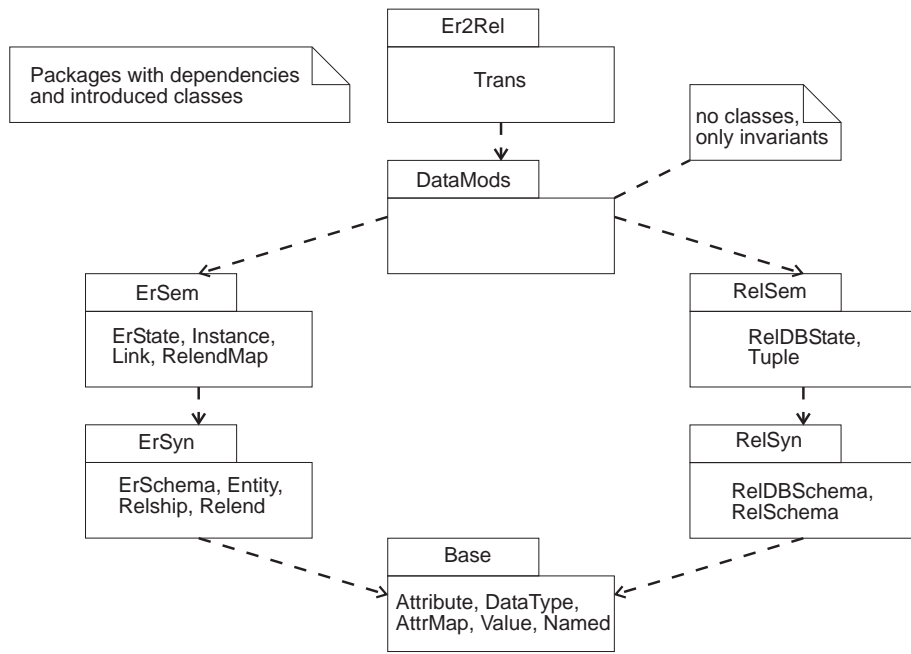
Packages with dependencies and introduced classes

Er2Rel

Trans

no classes, only invariants

DataMods

ErSem

ErState, Instance, Link, RelendMap

RelSem

RelDBState, Tuple

ErSyn

ErSchema, Entity, Relship, Relend

RelSyn

RelDBSchema, RelSchema

Base

Attribute, DataType, AttrMap, Value, Named